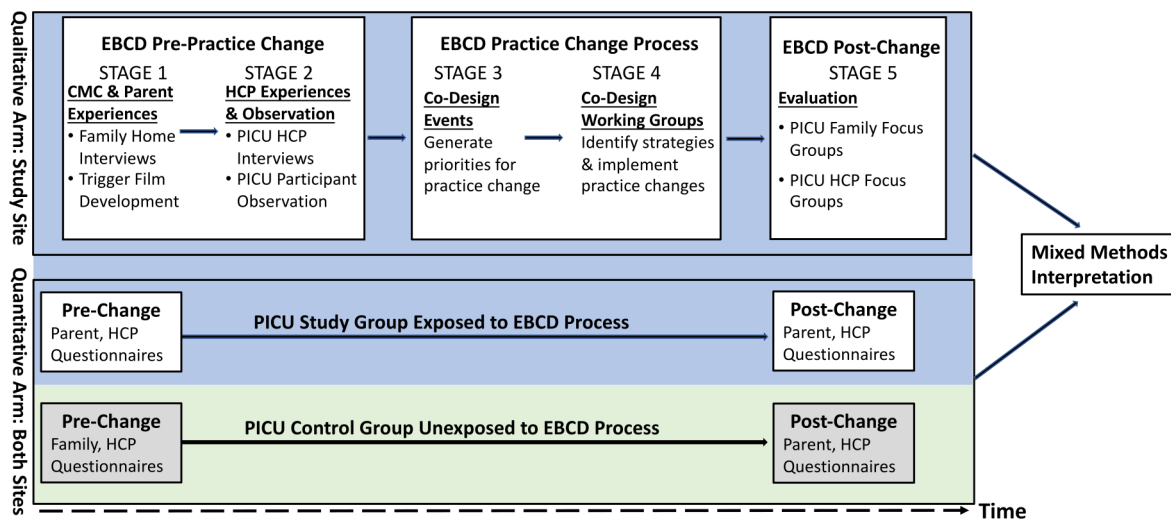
Qualitative Arm: Study Site

EBCD Pre-Practice Change

STAGE 1

CMC & Parent Experiences

• Family Home Interviews

• Trigger Film Development

STAGE 2

HCP Experiences & Observation

• PICU HCP Interviews

• PICU Participant Observation

EBCD Practice Change Process

STAGE 3

Co-Design Events

Generate priorities for practice change

STAGE 4

Co-Design Working Groups

Identify strategies & implement practice changes

EBCD Post-Change

STAGE 5

Evaluation

• PICU Family Focus Groups

• PICU HCP Focus Groups

Mixed Methods Interpretation

Quantitative Arm: Both Sites

Pre-Change

Parent, HCP Questionnaires

PICU Study Group Exposed to EBCD Process

Post-Change

Parent, HCP Questionnaires

Pre-Change

Family, HCP Questionnaires

PICU Control Group Unexposed to EBCD Process

Post-Change

Parent, HCP Questionnaires

Time